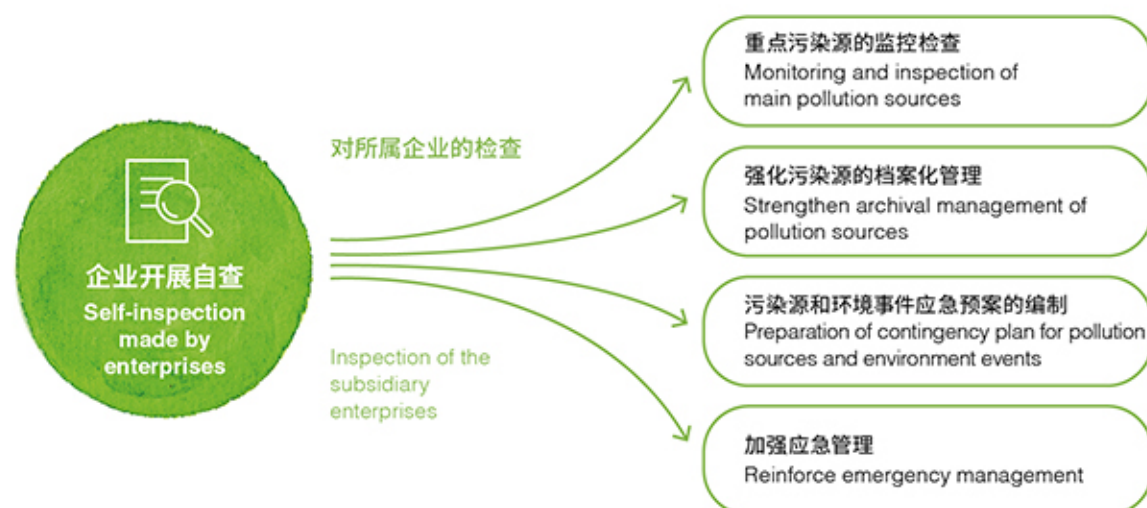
企业开展自查
Self-inspection made by enterprises

对所属企业的检查

Inspection of the subsidiary enterprises

重点污染源的监控检查
Monitoring and inspection of main pollution sources

强化污染源的档案化管理
Strengthen archival management of pollution sources

污染源和环境事件应急预案的编制
Preparation of contingency plan for pollution sources and environment events

加强应急管理
Reinforce emergency management